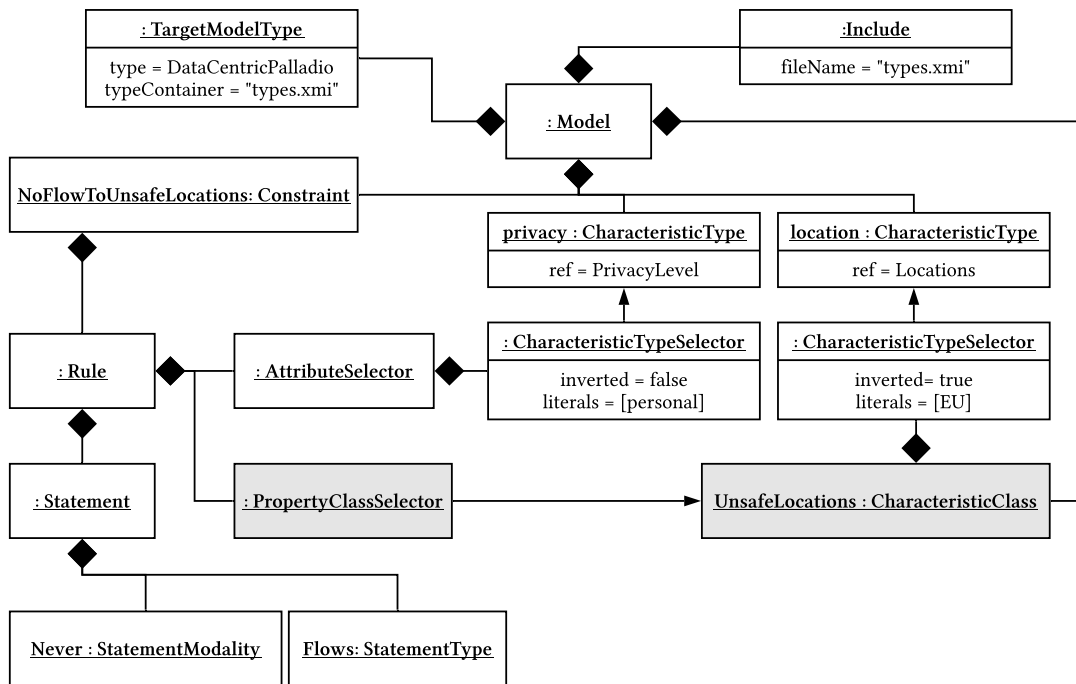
: TargetModelType
type = DataCentricPalladio
typeContainer = "types.xmi"

:Include
fileName = "types.xmi"

: Model

NoFlowToUnsafeLocations: Constraint

privacy : CharacteristicType
ref = PrivacyLevel

location : CharacteristicType
ref = Locations

: Rule

: AttributeSelector

: CharacteristicTypeSelector
inverted = false
literals = [personal]

: CharacteristicTypeSelector
inverted= true
literals = [EU]

: Statement

: PropertyClassSelector

UnsafeLocations : CharacteristicClass

Never : StatementModality

Flows: StatementType